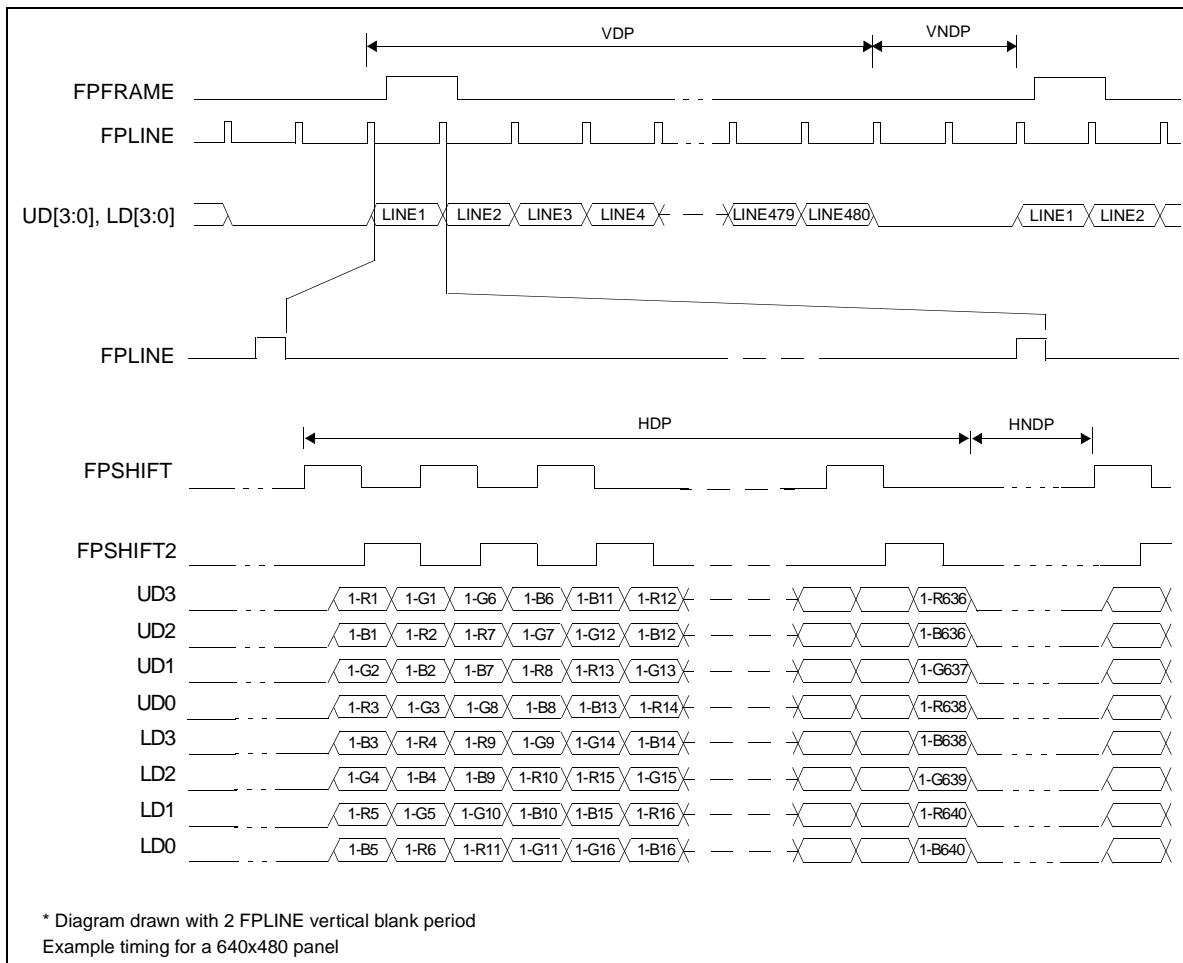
VDP

VNDP

FPFRAME

FPLINE

UD[3:0], LD[3:0]

LINE1 LINE2 LINE3 LINE4 LINE479 LINE480 LINE1 LINE2

FPLINE

HDP

HNDP

FPSHIFT

FPSHIFT2

UD3 1-R1 1-G1 1-G6 1-B6 1-B11 1-R12 1-R636

UD2 1-B1 1-R2 1-R7 1-G7 1-G12 1-B12 1-B636

UD1 1-G2 1-B2 1-B7 1-R8 1-R13 1-G13 1-G637

UD0 1-R3 1-G3 1-G8 1-B8 1-B13 1-R14 1-R638

LD3 1-B3 1-R4 1-R9 1-G9 1-G14 1-B14 1-B638

LD2 1-G4 1-B4 1-B9 1-R10 1-R15 1-G15 1-G639

LD1 1-R5 1-G5 1-G10 1-B10 1-B15 1-R16 1-R640

LD0 1-B5 1-R6 1-R11 1-G11 1-G16 1-B16 1-B640

* Diagram drawn with 2 FPLINE vertical blank period
Example timing for a 640x480 panel